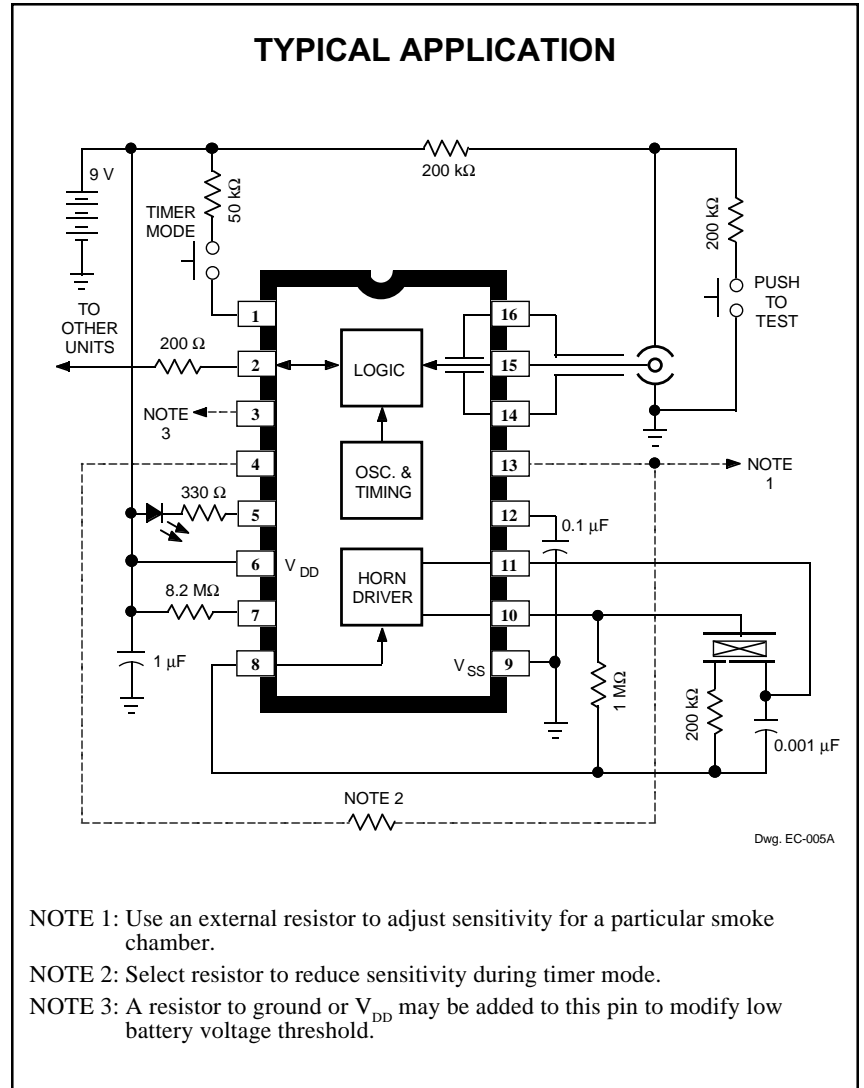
TYPICAL APPLICATION

9 V

200 kΩ

50 kΩ

TIMER MODE

200 kΩ

PUSH TO TEST

TO OTHER UNITS

200 Ω

1

2

3

4

5

6

7

8

16

15

14

13

12

11

10

9

LOGIC

NOTE 3

OSC. & TIMING

NOTE 1

330 Ω

0.1 μF

$V_{DD}$

HORN DRIVER

8.2 MΩ

1 μF

$V_{SS}$

1 MΩ

200 kΩ

0.001 μF

NOTE 2

Dwg. EC-005A

NOTE 1: Use an external resistor to adjust sensitivity for a particular smoke chamber.

NOTE 2: Select resistor to reduce sensitivity during timer mode.

NOTE 3: A resistor to ground or $V_{DD}$ may be added to this pin to modify low battery voltage threshold.